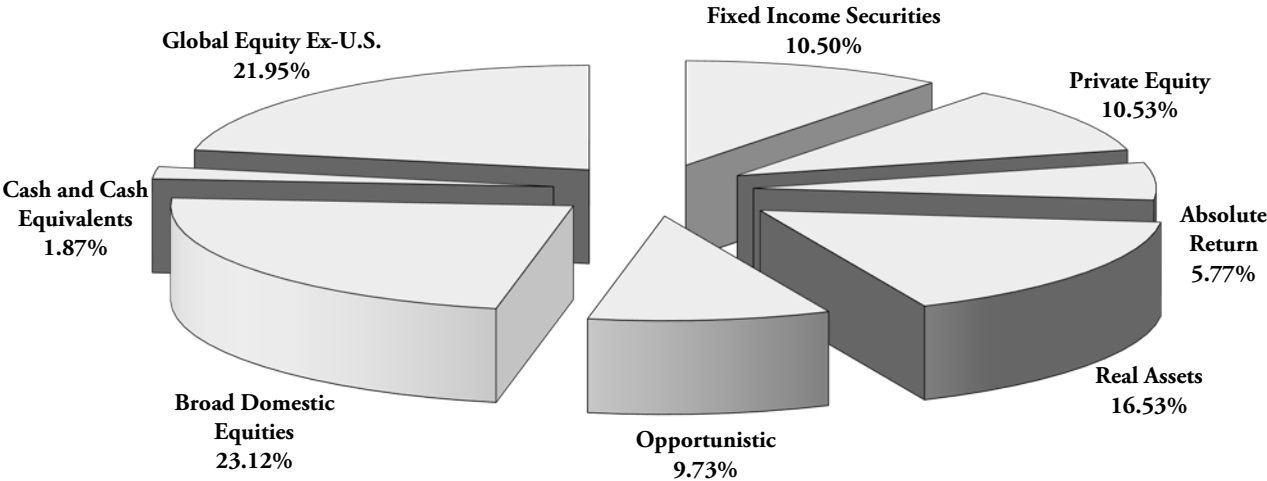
Global Equity Ex-U.S.
21.95%

Fixed Income Securities
10.50%

Private Equity
10.53%

Cash and Cash Equivalents
1.87%

Absolute Return
5.77%

Real Assets
16.53%

Broad Domestic Equities
23.12%

Opportunistic
9.73%